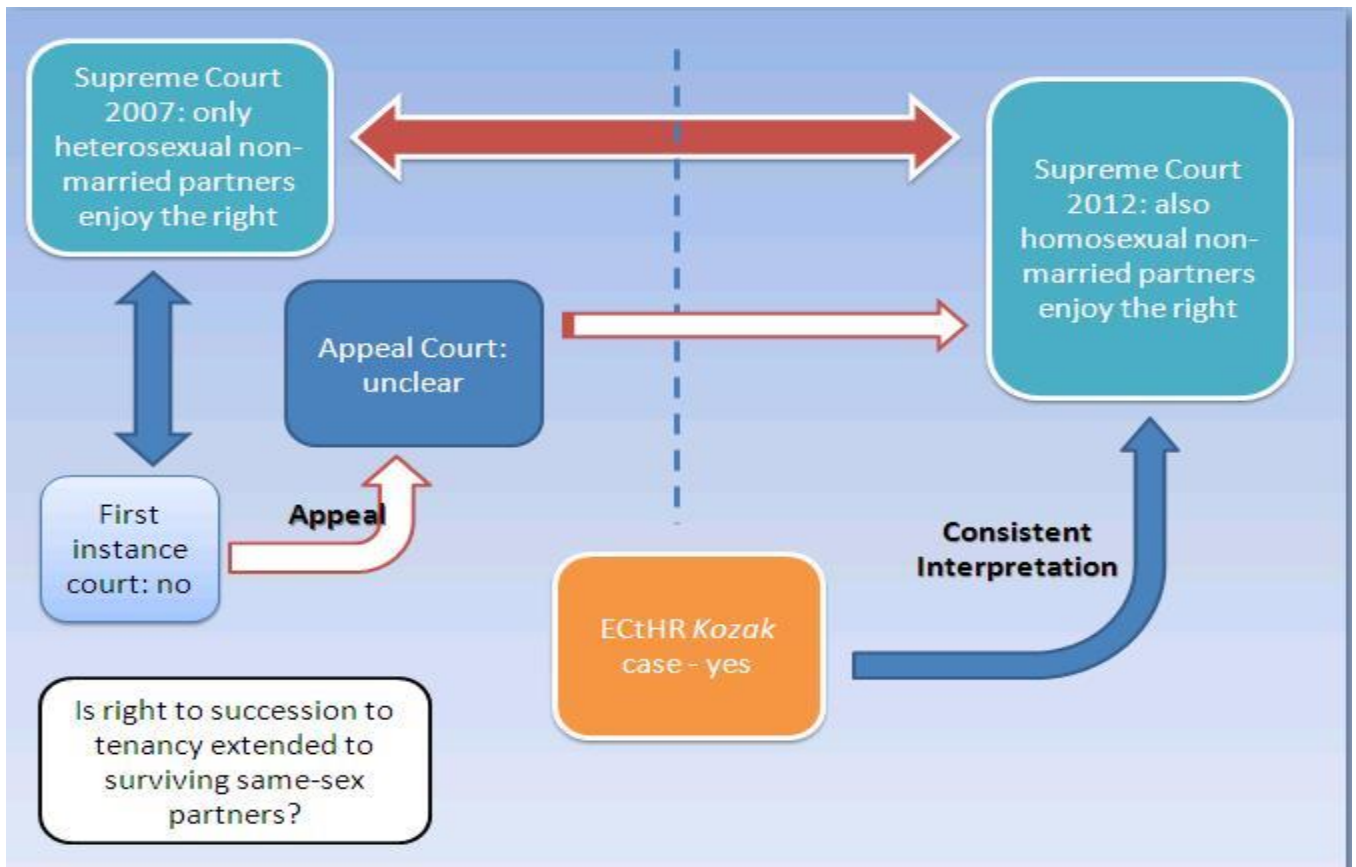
Supreme Court 2007: only heterosexual non-married partners enjoy the right

Supreme Court 2012: also homosexual non-married partners enjoy the right

Appeal Court: unclear

First instance court: no

Appeal

Consistent Interpretation

ECtHR *Kozak* case - yes

Is right to succession to tenancy extended to surviving same-sex partners?